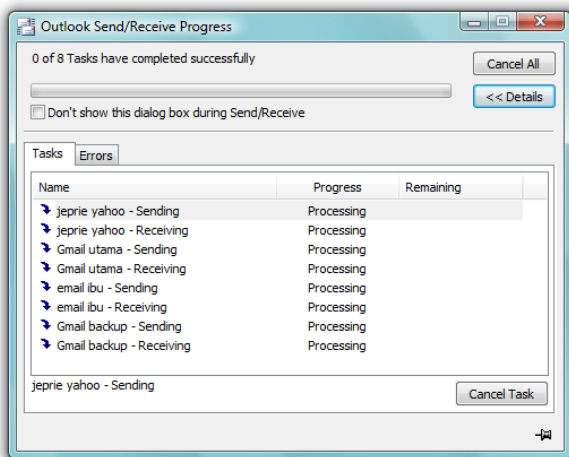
Outlook Send/Receive Progress

0 of 8 Tasks have completed successfully

Cancel All

<< Details

Don't show this dialog box during Send/Receive

Tasks | Errors

| Name | Progress | Remaining |
|---|---|---|
| jeprie yahoo - Sending | Processing | |
| jeprie yahoo - Receiving | Processing | |
| Gmail utama - Sending | Processing | |
| Gmail utama - Receiving | Processing | |
| email ibu - Sending | Processing | |
| email ibu - Receiving | Processing | |
| Gmail backup - Sending | Processing | |
| Gmail backup - Receiving | Processing | |

jeprie yahoo - Sending

Cancel Task